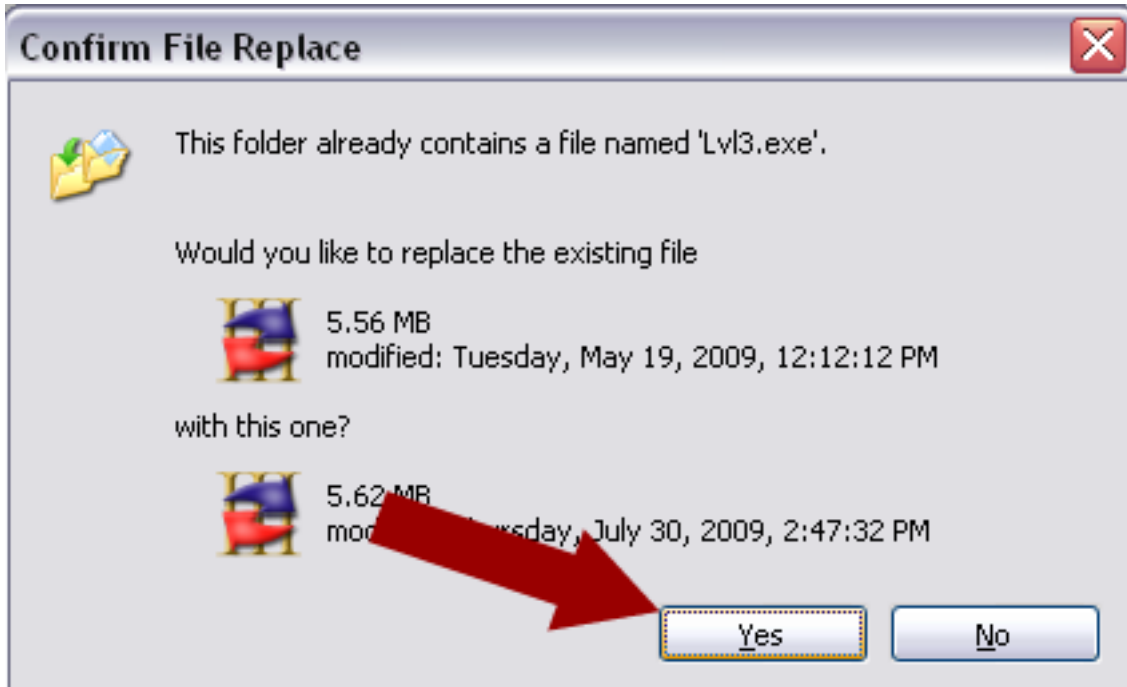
Confirm File Replace

This folder already contains a file named 'Lvl3.exe'.

Would you like to replace the existing file

5.56 MB
modified: Tuesday, May 19, 2009, 12:12:12 PM

with this one?

5.62 MB
mo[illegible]ursday, July 30, 2009, 2:47:32 PM

Yes No